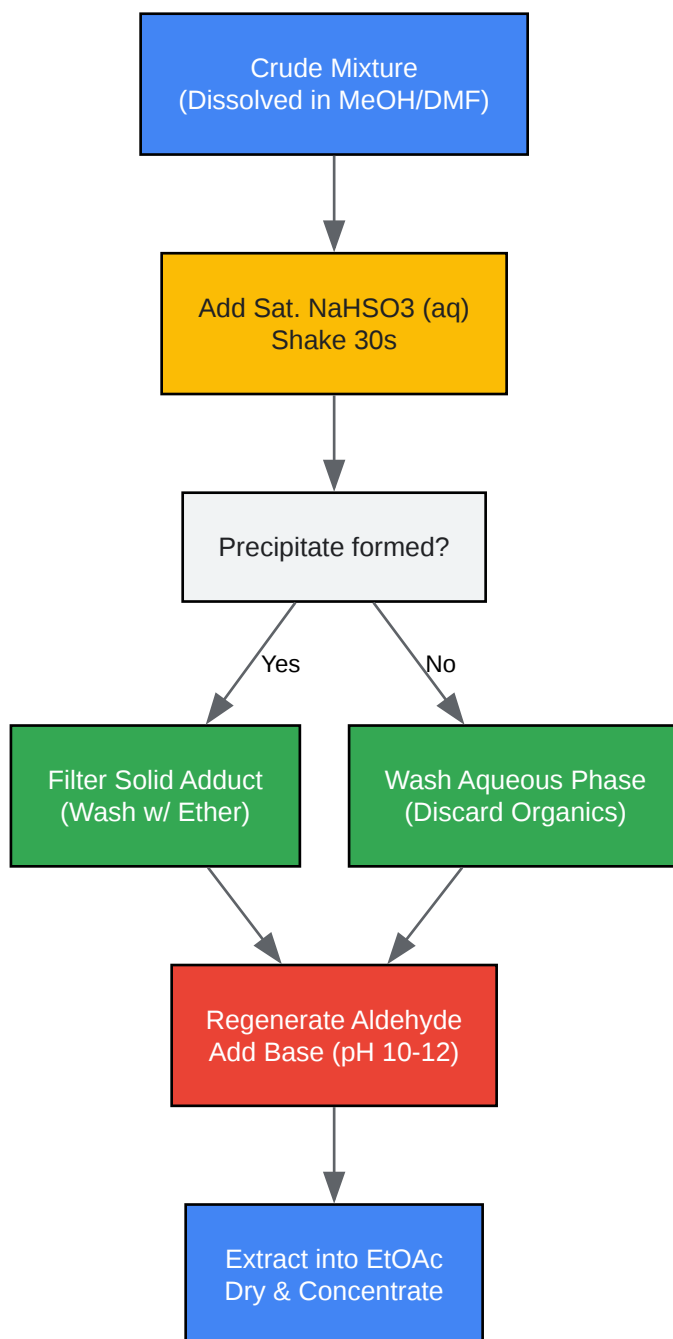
Crude Mixture
(Dissolved in MeOH/DMF)

Add Sat. NaHSO3 (aq)
Shake 30s

Precipitate formed?

Yes

No

Filter Solid Adduct
(Wash w/ Ether)

Wash Aqueous Phase
(Discard Organics)

Regenerate Aldehyde
Add Base (pH 10-12)

Extract into EtOAc
Dry & Concentrate